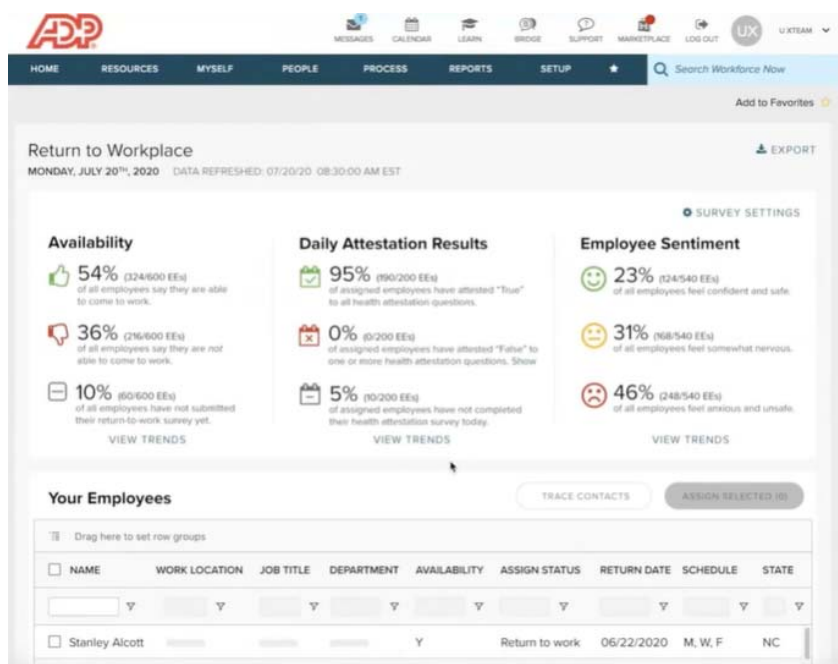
ADP

MESSAGES CALENDAR LEARN BRIDGE SUPPORT MARKETPLACE LOG OUT UX UXTEAM

HOME RESOURCES MYSELF PEOPLE PROCESS REPORTS SETUP ★ Search Workforce Now

Add to Favorites

Return to Workplace

MONDAY, JULY 20TH, 2020 DATA REFRESHED: 07/20/20 08:30:00 AM EST

EXPORT

SURVEY SETTINGS

Availability

54% (324/600 EEs) of all employees say they are able to come to work.

36% (216/600 EEs) of all employees say they are not able to come to work.

10% (60/600 EEs) of all employees have not submitted their return-to-work survey yet.

VIEW TRENDS

Daily Attestation Results

95% (190/200 EEs) of assigned employees have attested "True" to all health attestation questions.

0% (0/200 EEs) of assigned employees have attested "False" to one or more health attestation questions. Show

5% (10/200 EEs) of assigned employees have not completed their health attestation survey today.

VIEW TRENDS

Employee Sentiment

23% (124/540 EEs) of all employees feel confident and safe.

31% (168/540 EEs) of all employees feel somewhat nervous.

46% (248/540 EEs) of all employees feel anxious and unsafe.

VIEW TRENDS

Your Employees

TRACE CONTACTS

ASSIGN SELECTED (0)

Drag here to set row groups

| NAME | WORK LOCATION | JOB TITLE | DEPARTMENT | AVAILABILITY | ASSIGN STATUS | RETURN DATE | SCHEDULE | STATE |
|---|---|---|---|---|---|---|---|---|
| Stanley Alcott | | | | Y | Return to work | 06/22/2020 | M, W, F | NC |